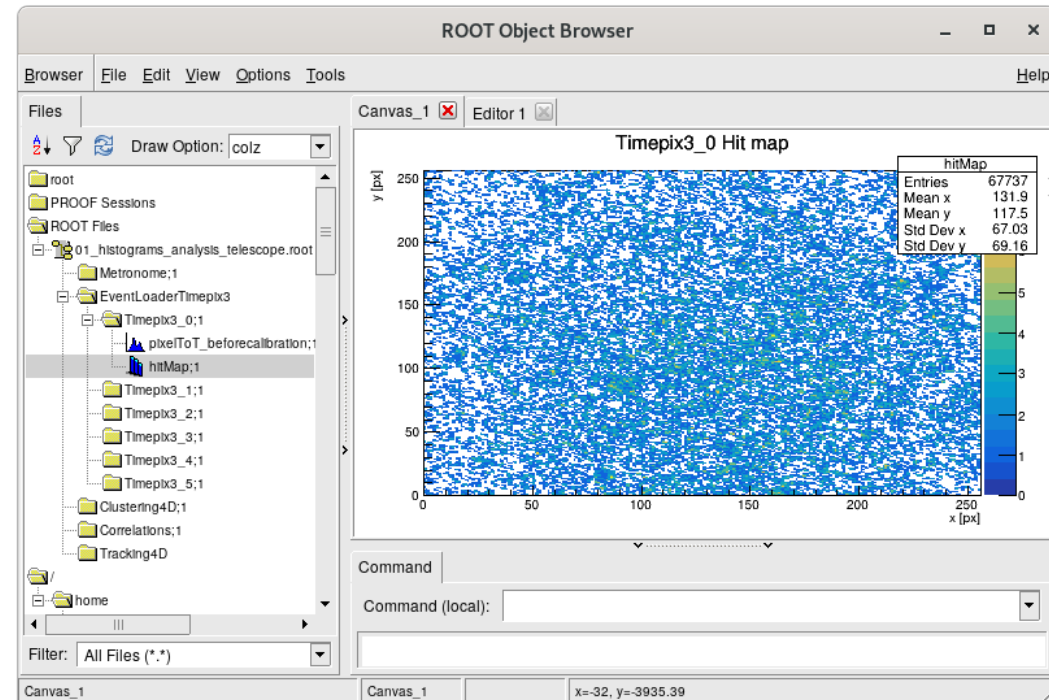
ROOT Object Browser

Browser File Edit View Options Tools Help

Files

Draw Option: colz

root
PROOF Sessions
ROOT Files
01_histograms_analysis_telescope.root
Metronome;1
EventLoaderTimepix3
Timepix3_0;1
pixelToT_beforecalibration;1
hitMap;1
Timepix3_1;1
Timepix3_2;1
Timepix3_3;1
Timepix3_4;1
Timepix3_5;1
Clustering4D;1
Correlations;1
Tracking4D
/
home

III

Filter: All Files (*.*)

Canvas_1 Editor 1

Timepix3_0 Hit map

| hitMap | |
|---|---|
| Entries | 67737 |
| Mean x | 131.9 |
| Mean y | 117.5 |
| Std Dev x | 67.03 |
| Std Dev y | 69.16 |

y [px]
250
200
150
100
50
0
0 50 100 150 200 250
x [px]

5
4
3
2
1
0

Command

Command (local):

Canvas_1 Canvas_1 x=-32, y=-3935.39